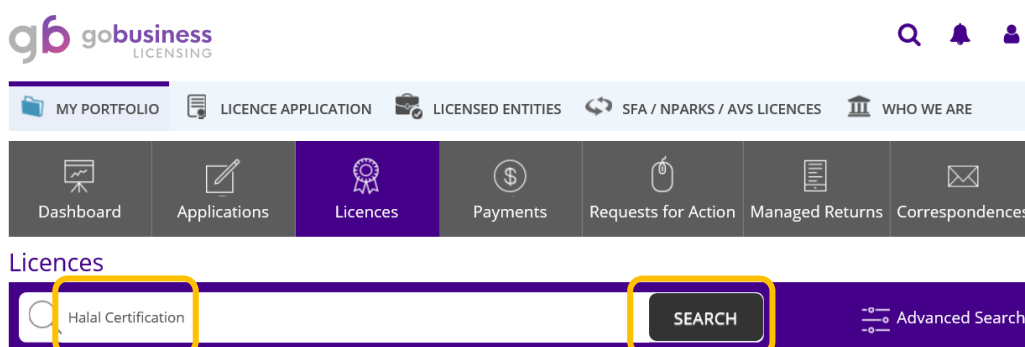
gb gobusiness LICENSING

MY PORTFOLIO LICENCE APPLICATION LICENSED ENTITIES SFA / NPARKS / AVS LICENCES WHO WE ARE

Dashboard Applications Licences Payments Requests for Action Managed Returns Correspondences

Licences

Halal Certification

SEARCH

Advanced Search